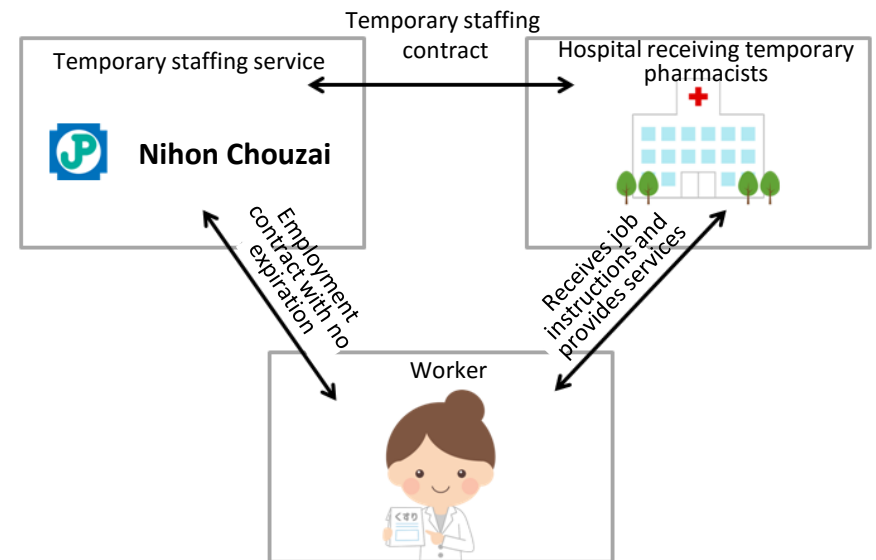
Temporary staffing contract

Temporary staffing service

JP

Nihon Chouzai

Hospital receiving temporary pharmacists

Employment contract with no expiration

Receives job instructions and provides services

Worker

くすり